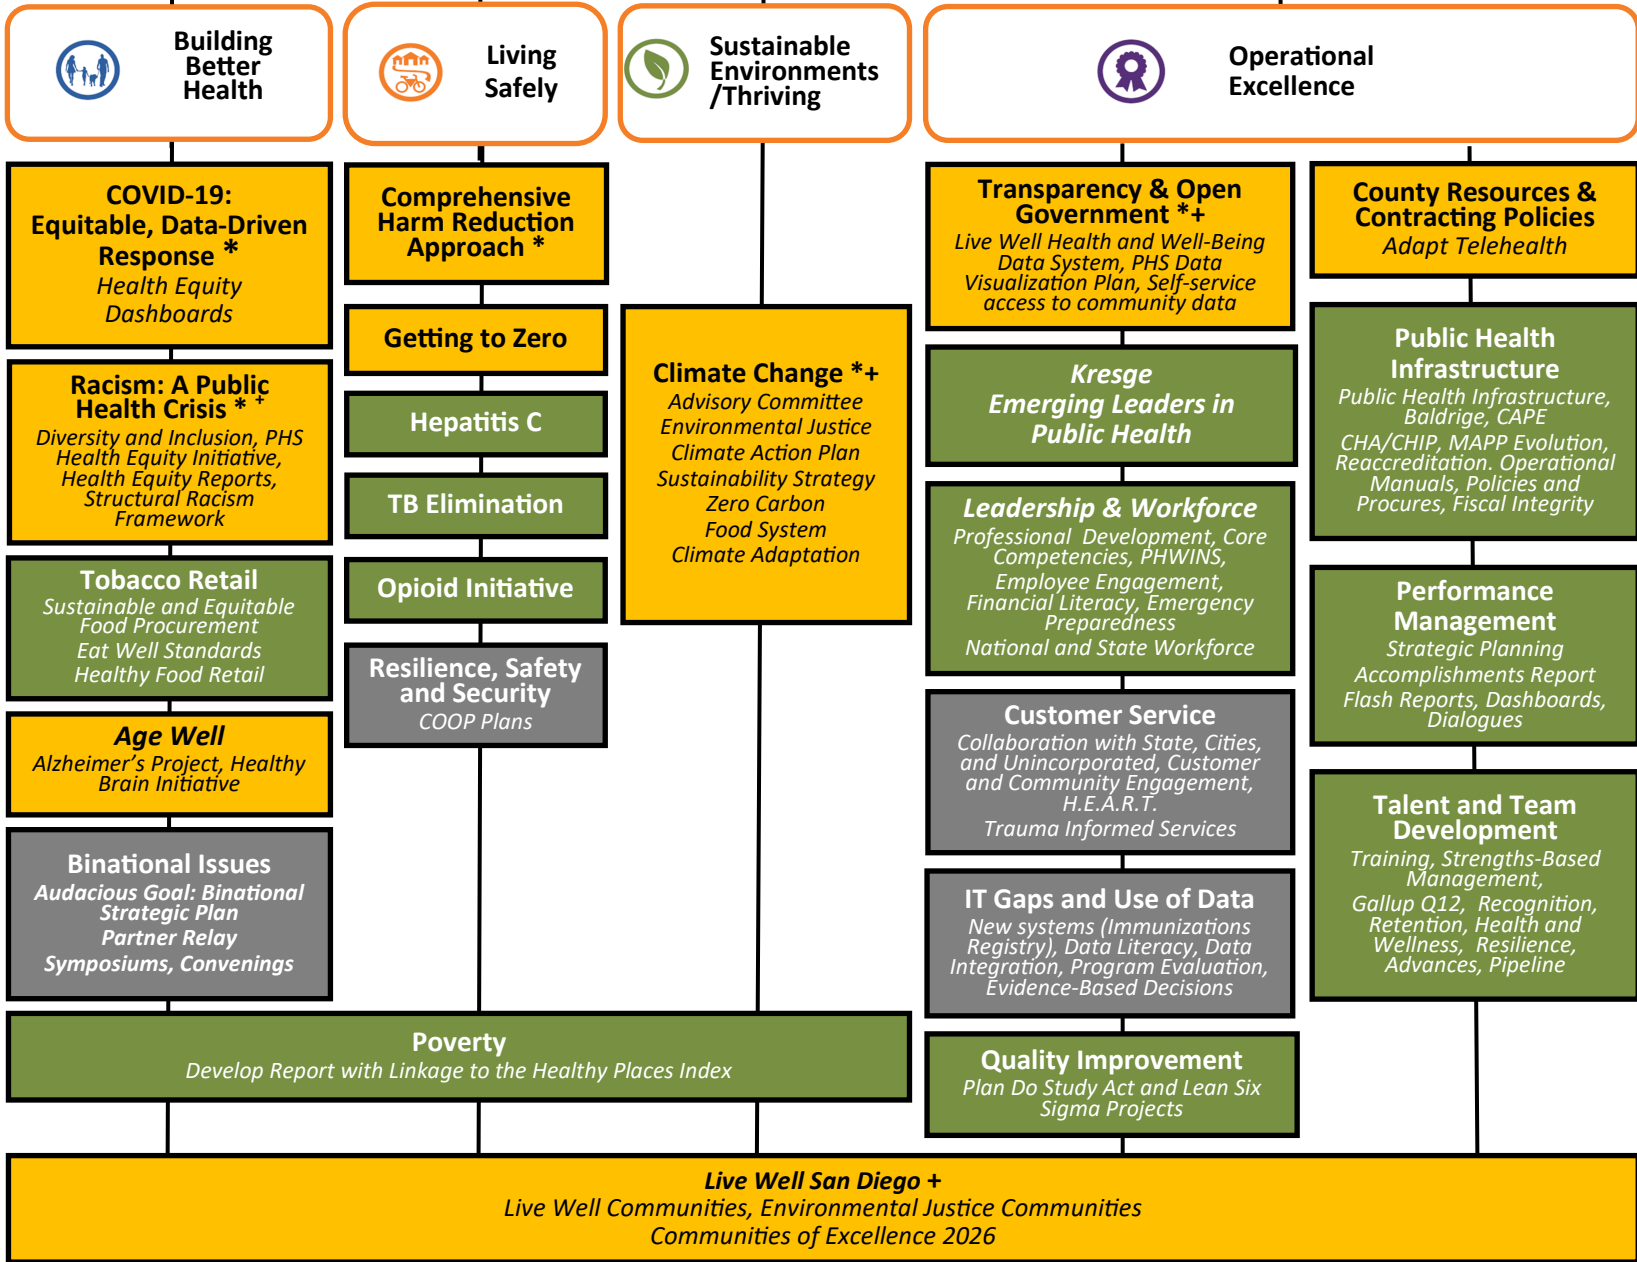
Building Better Health

Living Safely

Sustainable Environments /Thriving

Operational Excellence

COVID-19: Equitable, Data-Driven Response *
Health Equity Dashboards

Racism: A Public Health Crisis * +
Diversity and Inclusion, PHS Health Equity Initiative, Health Equity Reports, Structural Racism Framework

Tobacco Retail
Sustainable and Equitable Food Procurement
Eat Well Standards
Healthy Food Retail

Age Well
Alzheimer's Project, Healthy Brain Initiative

Binational Issues
Audacious Goal: Binational Strategic Plan
Partner Relay
Symposiums, Convenings

Comprehensive Harm Reduction Approach *

Getting to Zero

Hepatitis C

TB Elimination

Opioid Initiative

Resilience, Safety and Security
COOP Plans

Climate Change *+
Advisory Committee
Environmental Justice
Climate Action Plan
Sustainability Strategy
Zero Carbon
Food System
Climate Adaptation

Transparency & Open Government *+
Live Well Health and Well-Being Data System, PHS Data Visualization Plan, Self-service access to community data

Kresge
Emerging Leaders in Public Health

Leadership & Workforce
Professional Development, Core Competencies, PHWINS, Employee Engagement, Financial Literacy, Emergency Preparedness
National and State Workforce

Customer Service
Collaboration with State, Cities, and Unincorporated, Customer and Community Engagement, H.E.A.R.T.
Trauma Informed Services

IT Gaps and Use of Data
New systems (Immunizations Registry), Data Literacy, Data Integration, Program Evaluation, Evidence-Based Decisions

Quality Improvement
Plan Do Study Act and Lean Six Sigma Projects

County Resources & Contracting Policies
Adapt Telehealth

Public Health Infrastructure
Public Health Infrastructure, Baldrige, CAPE
CHA/CHIP, MAPP Evolution, Reaccreditation. Operational Manuals, Policies and Procures, Fiscal Integrity

Performance Management
Strategic Planning
Accomplishments Report
Flash Reports, Dashboards, Dialogues

Talent and Team Development
Training, Strengths-Based Management,
Gallup Q12, Recognition, Retention, Health and Wellness, Resilience, Advances, Pipeline

Poverty
Develop Report with Linkage to the Healthy Places Index

Live Well San Diego +
Live Well Communities, Environmental Justice Communities
Communities of Excellence 2026